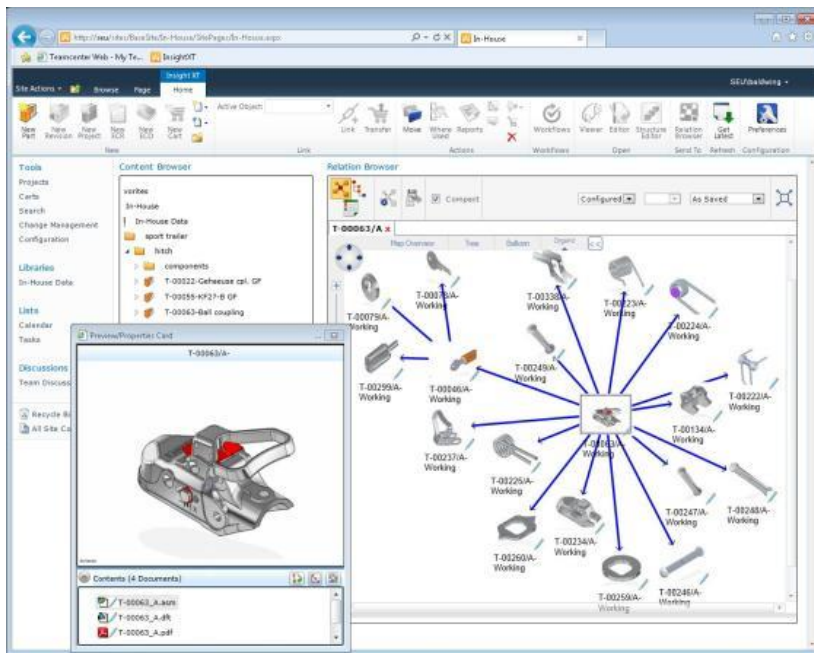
http://sea/sites/BaseSite/In-House/SitePages/In-House.aspx
In-House
Teamcenter Web - My Te... InsightXT

Site Actions Browse Page InsightXT Home
SEU\baldwing

New Part New Revision New Project New ECR New ECO New Cart Active Object: Link Transfer Move Where Used Reports Workflows Viewer Editor Structure Editor Relation Browser Get Latest Preferences
New Link Actions Workflows Open Send To Refresh Configuration

Tools
Projects
Carts
Search
Change Management
Configuration

Libraries
In-House Data

Lists
Calendar
Tasks

Discussions
Team Discuss

Recycle Bi
All Site Co

Content Browser
vorites
In-House
In-House Data
sport trailer
hitch
components
T-00022-Gehaeuse cpl. GF
T-00055-KF27-B GF
T-00063-Ball coupling

Relation Browser
Compact
Configured As Saved
T-00063/A
Map Overview Tree Balloon Organic

Preview/Properties Card
T-00063/A-

Contents (4 Documents)
T-00063_A.asm
T-00063_A.dft
T-00063_A.pdf

T-00079/A-Working
T-00078/A-Working
T-00338/A-Working
T-00223/A-Working
T-00224/A-Working
T-00249/A-Working
T-00299/A-Working
T-00046/A-Working
T-00222/A-Working
T-00134/A-Working
T-00063/A-Working
T-00237/A-Working
T-00225/A-Working
T-00247/A-Working
T-00248/A-Working
T-00234/A-Working
T-00260/A-Working
T-00259/A-Working
T-00246/A-Working